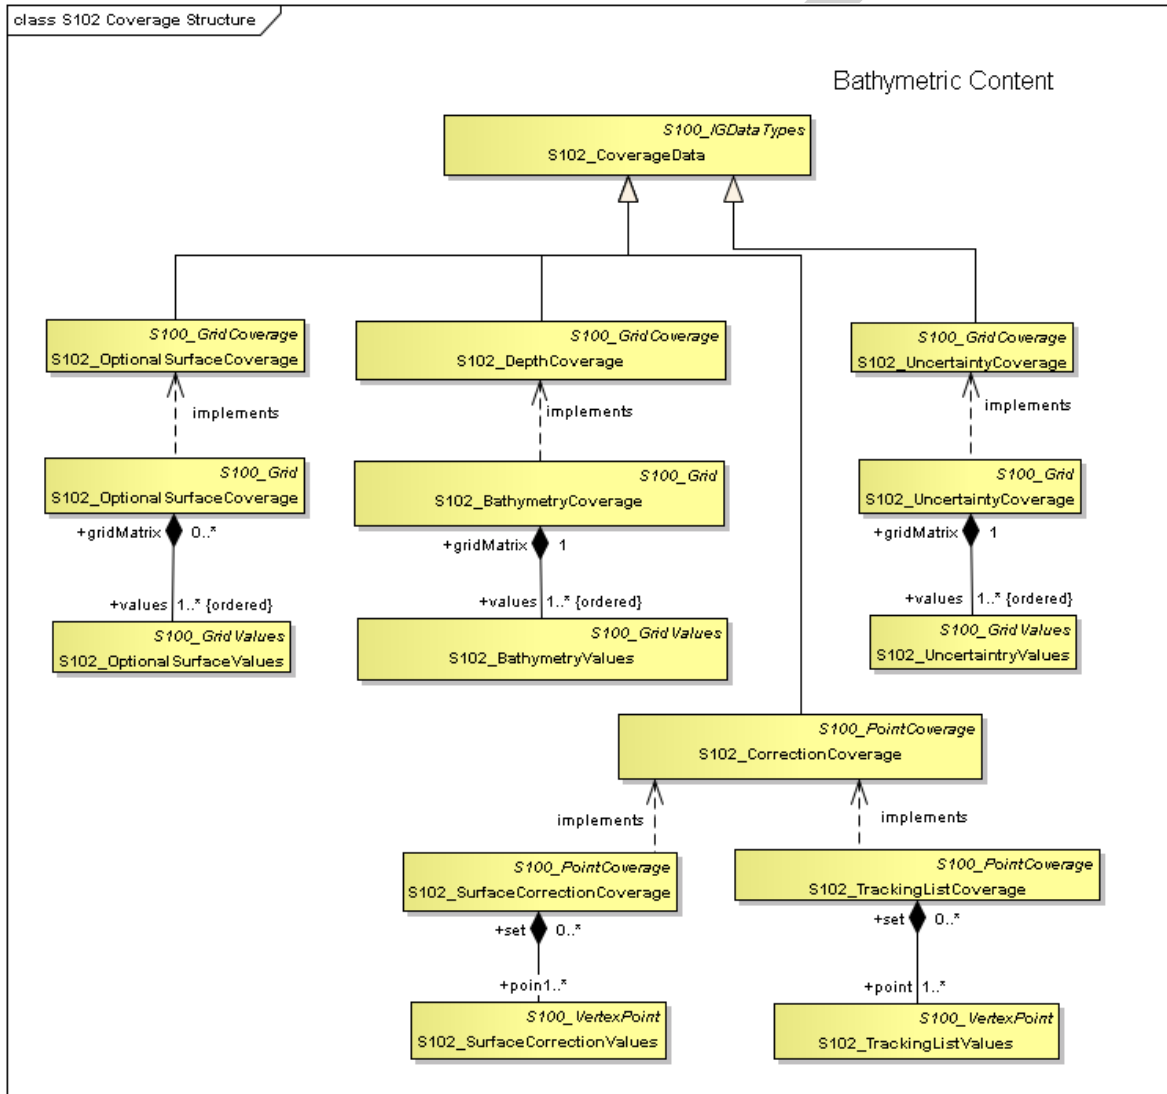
class S102 Coverage Structure

Bathymetric Content

S100_IGDataTypes
S102_CoverageData

S100_GridCoverage
S102_OptionalSurfaceCoverage

S100_GridCoverage
S102_DepthCoverage

S100_GridCoverage
S102_UncertaintyCoverage

implements

implements

implements

S100_Grid
S102_OptionalSurfaceCoverage

S100_Grid
S102_BathymetryCoverage

S100_Grid
S102_UncertaintyCoverage

+gridMatrix 0..*

+gridMatrix 1

+gridMatrix 1

+values 1..* {ordered}

+values 1..* {ordered}

+values 1..* {ordered}

S100_GridValues
S102_OptionalSurfaceValues

S100_GridValues
S102_BathymetryValues

S100_GridValues
S102_UncertaintryValues

S100_PointCoverage
S102_CorrectionCoverage

implements

implements

S100_PointCoverage
S102_SurfaceCorrectionCoverage

S100_PointCoverage
S102_TrackingListCoverage

+set 0..*

+set 0..*

+poin1..*

+point 1..*

S100_VertexPoint
S102_SurfaceCorrectionValues

S100_VertexPoint
S102_TrackingListValues